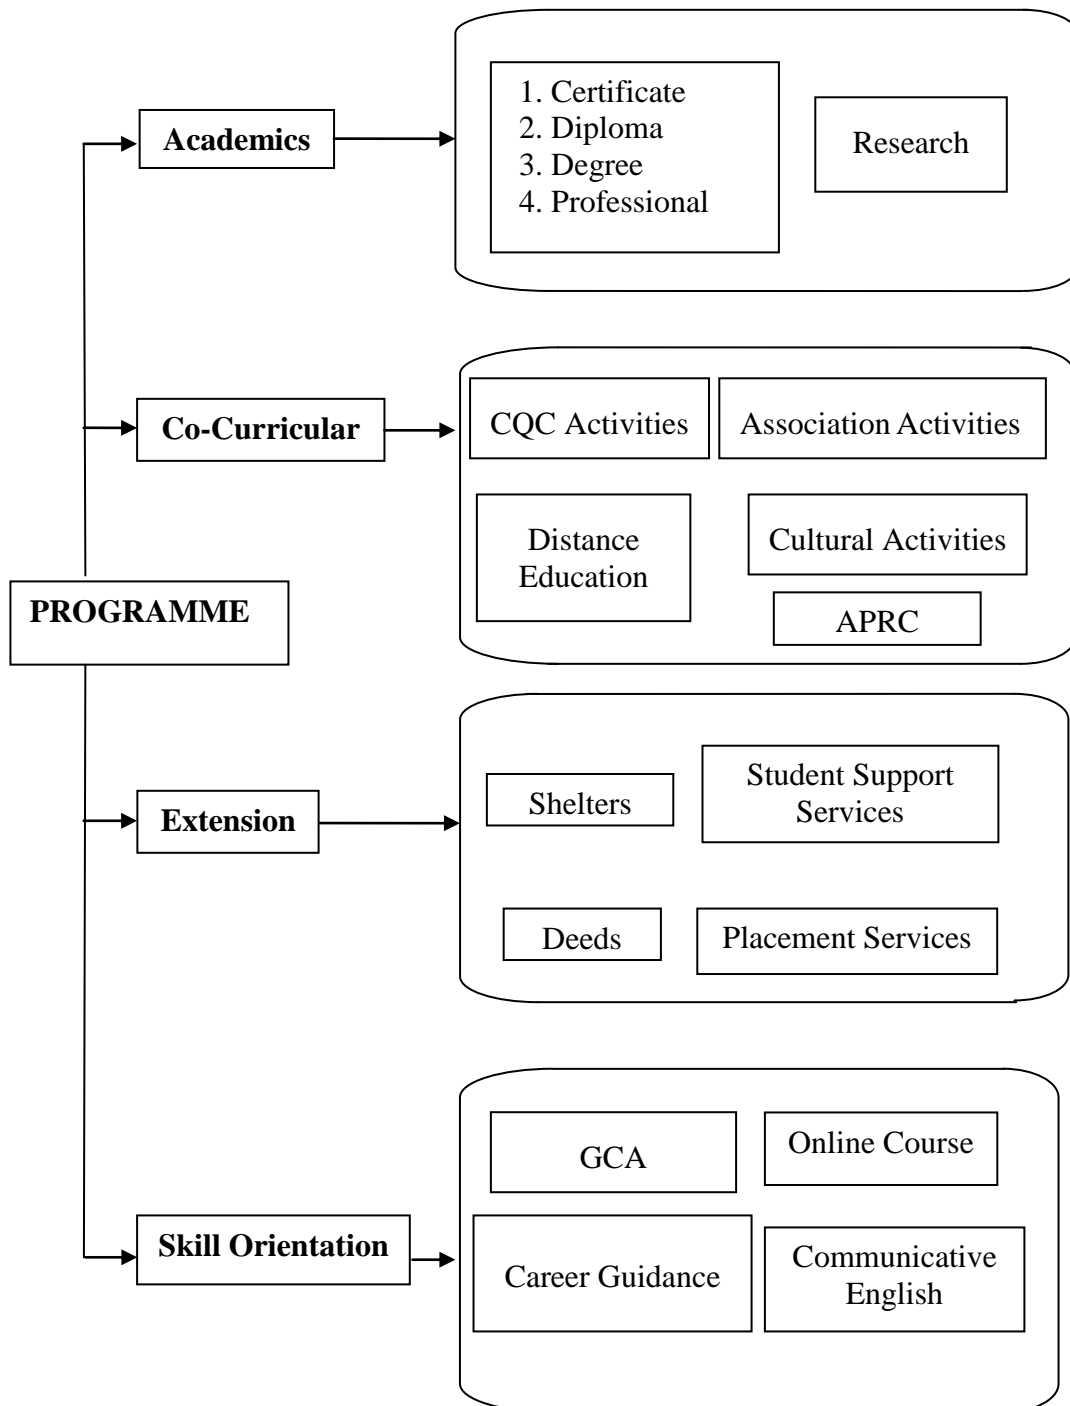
PROGRAMME

Academics

1. Certificate
2. Diploma
3. Degree
4. Professional

Research

Co-Curricular

CQC Activities

Association Activities

Distance Education

Cultural Activities

APRC

Extension

Shelters

Student Support Services

Deeds

Placement Services

Skill Orientation

GCA

Online Course

Career Guidance

Communicative English